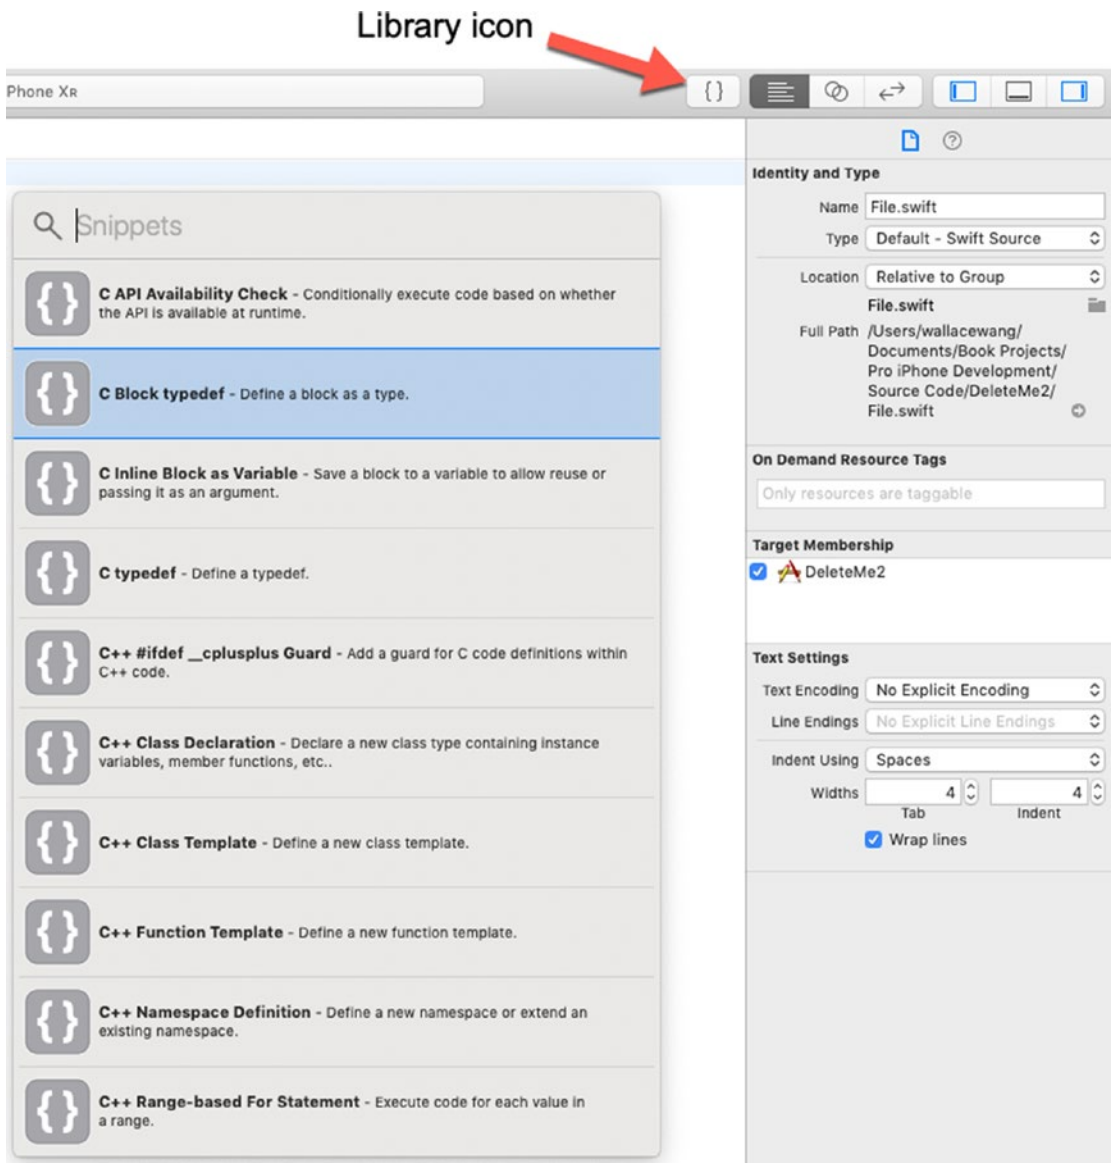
Library icon

Phone XR

{}

Snippets

{} C API Availability Check - Conditionally execute code based on whether the API is available at runtime.

{} C Block typedef - Define a block as a type.

{} C Inline Block as Variable - Save a block to a variable to allow reuse or passing it as an argument.

{} C typedef - Define a typedef.

{} C++ #ifdef __cplusplus Guard - Add a guard for C code definitions within C++ code.

{} C++ Class Declaration - Declare a new class type containing instance variables, member functions, etc..

{} C++ Class Template - Define a new class template.

{} C++ Function Template - Define a new function template.

{} C++ Namespace Definition - Define a new namespace or extend an existing namespace.

{} C++ Range-based For Statement - Execute code for each value in a range.

Identity and Type

Name File.swift

Type Default - Swift Source

Location Relative to Group

File.swift

Full Path /Users/wallacewang/Documents/Book Projects/Pro iPhone Development/Source Code/DeleteMe2/File.swift

On Demand Resource Tags

Only resources are taggable

Target Membership

DeleteMe2

Text Settings

Text Encoding No Explicit Encoding

Line Endings No Explicit Line Endings

Indent Using Spaces

Widths 4 4

Tab Indent

Wrap lines